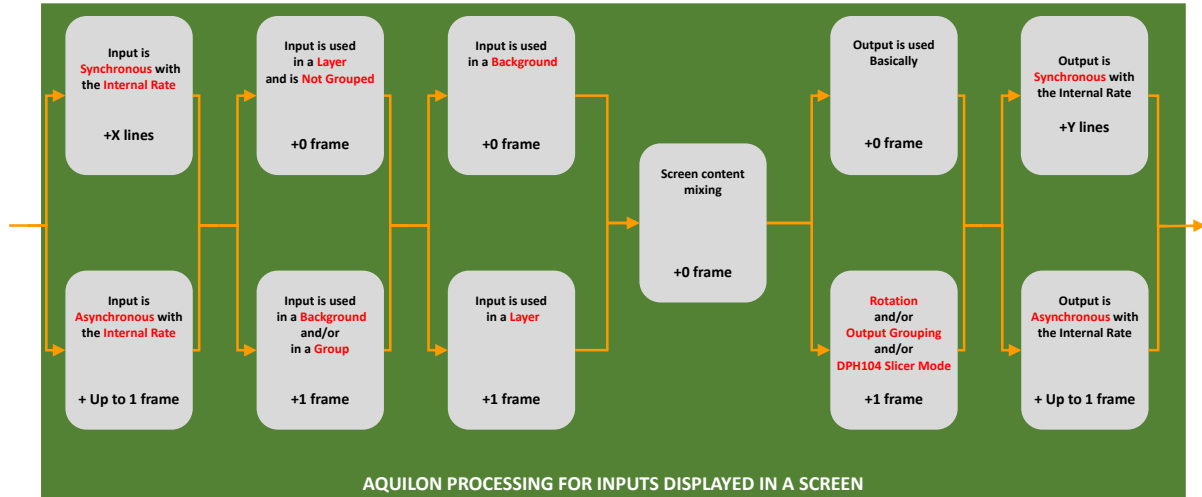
Input is Synchronous with the Internal Rate

+X lines

Input is Asynchronous with the Internal Rate

+ Up to 1 frame

Input is used in a Layer and is Not Grouped

+0 frame

Input is used in a Background and/or in a Group

+1 frame

Input is used in a Background

+0 frame

Input is used in a Layer

+1 frame

Screen content mixing

+0 frame

Output is used Basically

+0 frame

Rotation and/or Output Grouping and/or DPH104 Slicer Mode

+1 frame

Output is Synchronous with the Internal Rate

+Y lines

Output is Asynchronous with the Internal Rate

+ Up to 1 frame

AQUILON PROCESSING FOR INPUTS DISPLAYED IN A SCREEN